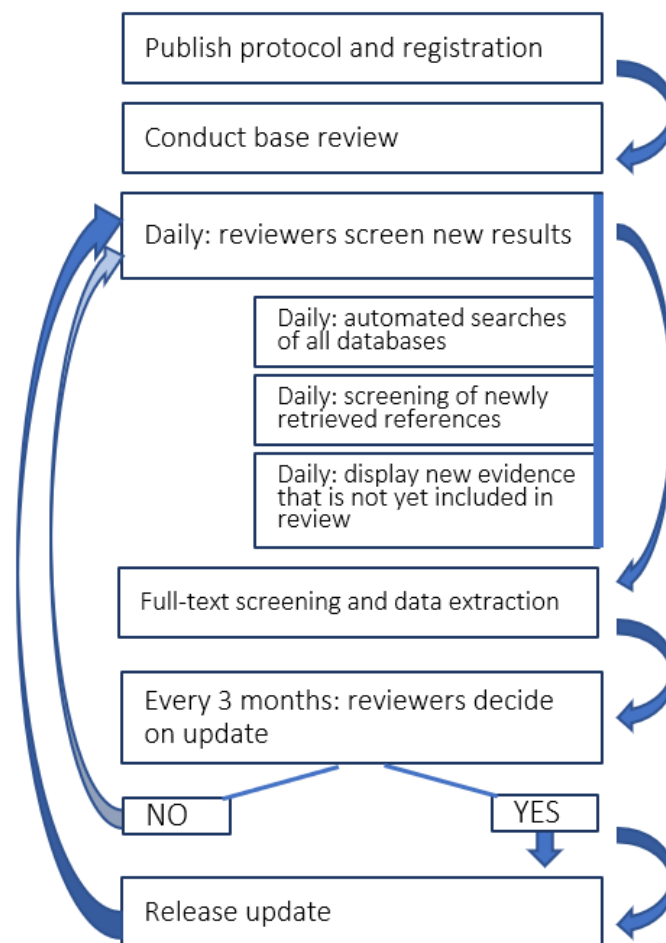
Publish protocol and registration

Conduct base review

Daily: reviewers screen new results

Daily: automated searches of all databases

Daily: screening of newly retrieved references

Daily: display new evidence that is not yet included in review

Full-text screening and data extraction

Every 3 months: reviewers decide on update

NO

YES

Release update